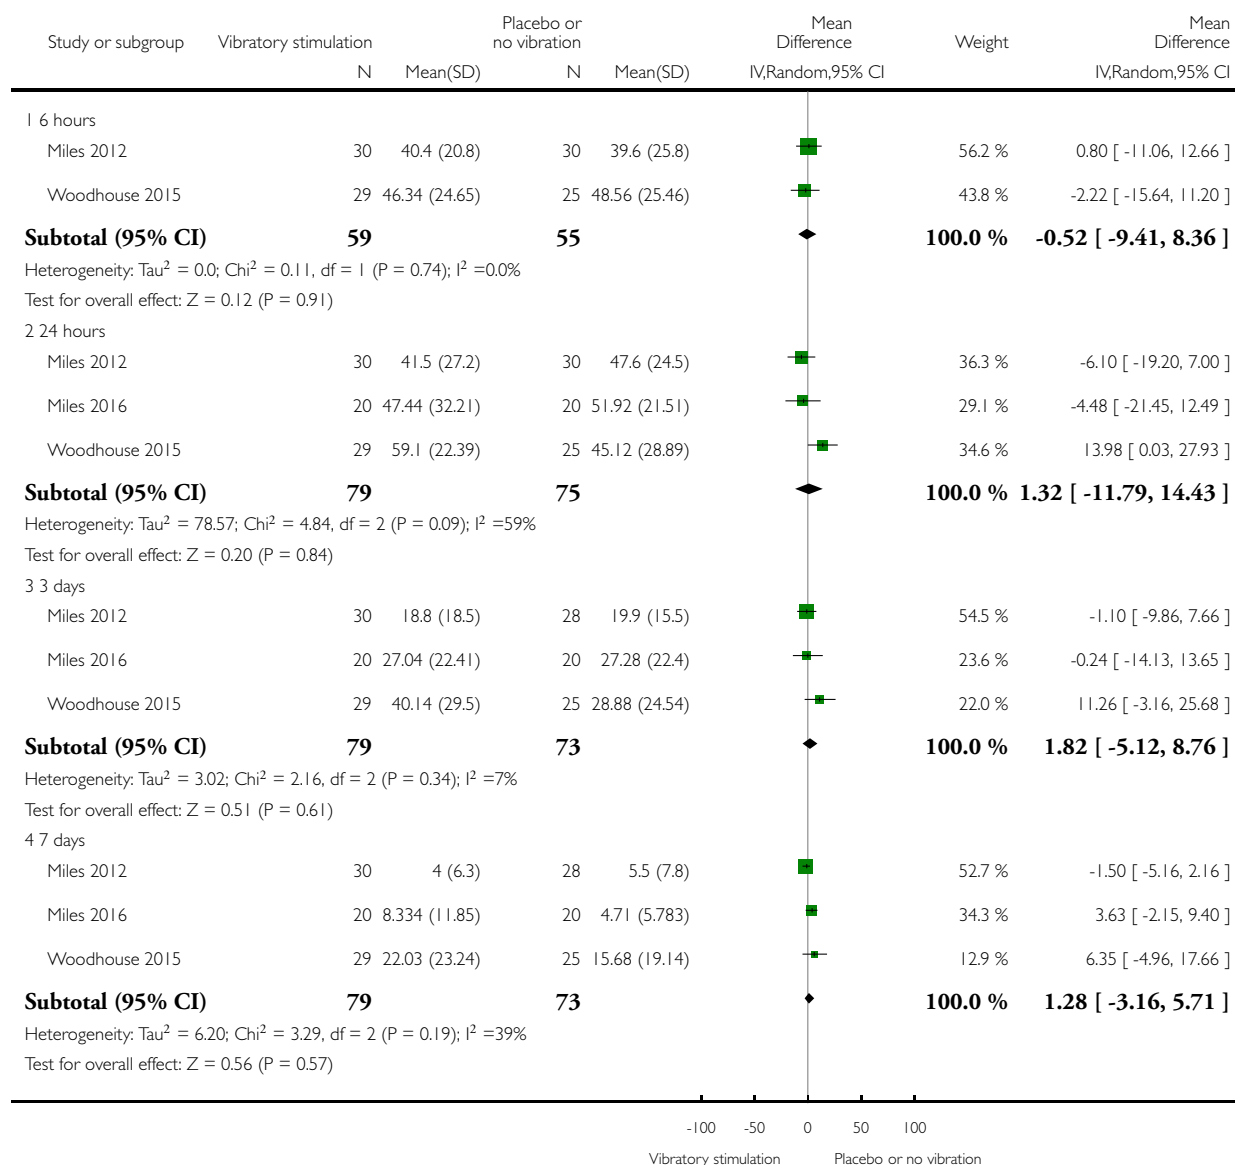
| Study or subgroup | Vibratory stimulation N | Mean(SD) | Placebo or no vibration N | Mean(SD) | Mean Difference IV,Random,95% CI | Weight | Mean Difference IV,Random,95% CI |
|---|---|---|---|---|---|---|---|
| 1 6 hours | | | | | | | |
| Miles 2012 | 30 | 40.4 (20.8) | 30 | 39.6 (25.8) | | 56.2 % | 0.80 [ -11.06, 12.66 ] |
| Woodhouse 2015 | 29 | 46.34 (24.65) | 25 | 48.56 (25.46) | | 43.8 % | -2.22 [ -15.64, 11.20 ] |
| **Subtotal (95% CI)** | **59** | | **55** | | | **100.0 %** | **-0.52 [ -9.41, 8.36 ]** |
| Heterogeneity: Tau$^2$ = 0.0; Chi$^2$ = 0.11, df = 1 (P = 0.74); I$^2$ =0.0% | | | | | | | |
| Test for overall effect: Z = 0.12 (P = 0.91) | | | | | | | |
| 2 24 hours | | | | | | | |
| Miles 2012 | 30 | 41.5 (27.2) | 30 | 47.6 (24.5) | | 36.3 % | -6.10 [ -19.20, 7.00 ] |
| Miles 2016 | 20 | 47.44 (32.21) | 20 | 51.92 (21.51) | | 29.1 % | -4.48 [ -21.45, 12.49 ] |
| Woodhouse 2015 | 29 | 59.1 (22.39) | 25 | 45.12 (28.89) | | 34.6 % | 13.98 [ 0.03, 27.93 ] |
| **Subtotal (95% CI)** | **79** | | **75** | | | **100.0 %** | **1.32 [ -11.79, 14.43 ]** |
| Heterogeneity: Tau$^2$ = 78.57; Chi$^2$ = 4.84, df = 2 (P = 0.09); I$^2$ =59% | | | | | | | |
| Test for overall effect: Z = 0.20 (P = 0.84) | | | | | | | |
| 3 3 days | | | | | | | |
| Miles 2012 | 30 | 18.8 (18.5) | 28 | 19.9 (15.5) | | 54.5 % | -1.10 [ -9.86, 7.66 ] |
| Miles 2016 | 20 | 27.04 (22.41) | 20 | 27.28 (22.4) | | 23.6 % | -0.24 [ -14.13, 13.65 ] |
| Woodhouse 2015 | 29 | 40.14 (29.5) | 25 | 28.88 (24.54) | | 22.0 % | 11.26 [ -3.16, 25.68 ] |
| **Subtotal (95% CI)** | **79** | | **73** | | | **100.0 %** | **1.82 [ -5.12, 8.76 ]** |
| Heterogeneity: Tau$^2$ = 3.02; Chi$^2$ = 2.16, df = 2 (P = 0.34); I$^2$ =7% | | | | | | | |
| Test for overall effect: Z = 0.51 (P = 0.61) | | | | | | | |
| 4 7 days | | | | | | | |
| Miles 2012 | 30 | 4 (6.3) | 28 | 5.5 (7.8) | | 52.7 % | -1.50 [ -5.16, 2.16 ] |
| Miles 2016 | 20 | 8.334 (11.85) | 20 | 4.71 (5.783) | | 34.3 % | 3.63 [ -2.15, 9.40 ] |
| Woodhouse 2015 | 29 | 22.03 (23.24) | 25 | 15.68 (19.14) | | 12.9 % | 6.35 [ -4.96, 17.66 ] |
| **Subtotal (95% CI)** | **79** | | **73** | | | **100.0 %** | **1.28 [ -3.16, 5.71 ]** |
| Heterogeneity: Tau$^2$ = 6.20; Chi$^2$ = 3.29, df = 2 (P = 0.19); I$^2$ =39% | | | | | | | |
| Test for overall effect: Z = 0.56 (P = 0.57) | | | | | | | |

-100 -50 0 50 100

Vibratory stimulation Placebo or no vibration